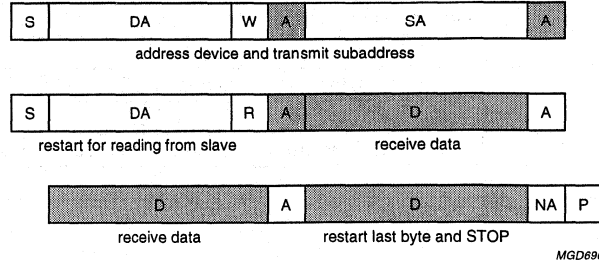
| S | DA | W | A | SA | A |
|---|---|---|---|---|---|

address device and transmit subaddress

| S | DA | R | A | D | A |
|---|---|---|---|---|---|

restart for reading from slave

receive data

| D | A | D | NA | P |
|---|---|---|---|---|

receive data

restart last byte and STOP

MGD69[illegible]